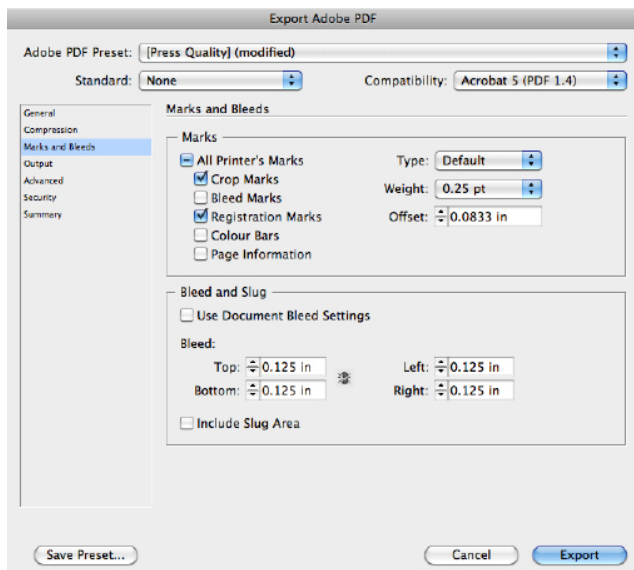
Export Adobe PDF

Adobe PDF Preset: [Press Quality] (modified)

Standard: None

Compatibility: Acrobat 5 (PDF 1.4)

General
Compression
Marks and Bleeds
Output
Advanced
Security
Summary

Marks and Bleeds

Marks

All Printer's Marks
Crop Marks
Bleed Marks
Registration Marks
Colour Bars
Page Information

Type: Default
Weight: 0.25 pt
Offset: 0.0833 in

Bleed and Slug

Use Document Bleed Settings

Bleed:

Top: 0.125 in
Bottom: 0.125 in
Left: 0.125 in
Right: 0.125 in

Include Slug Area

Save Preset...

Cancel

Export